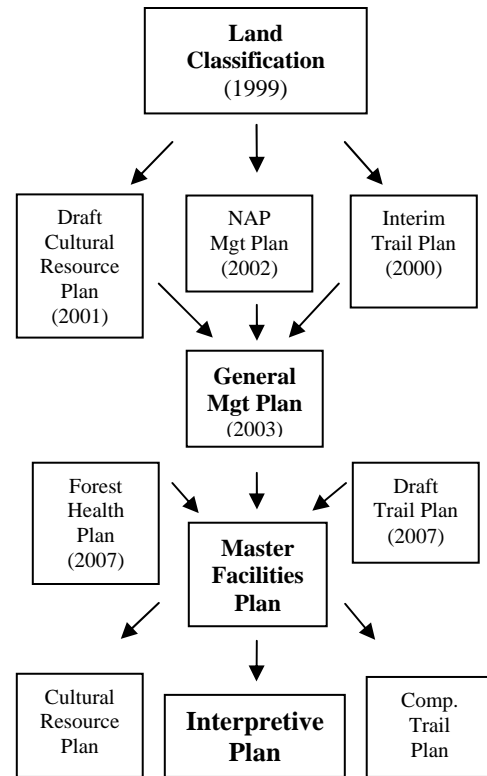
Land Classification (1999)

Draft Cultural Resource Plan (2001)

NAP Mgt Plan (2002)

Interim Trail Plan (2000)

General Mgt Plan (2003)

Forest Health Plan (2007)

Master Facilities Plan

Draft Trail Plan (2007)

Cultural Resource Plan

Interpretive Plan

Comp. Trail Plan